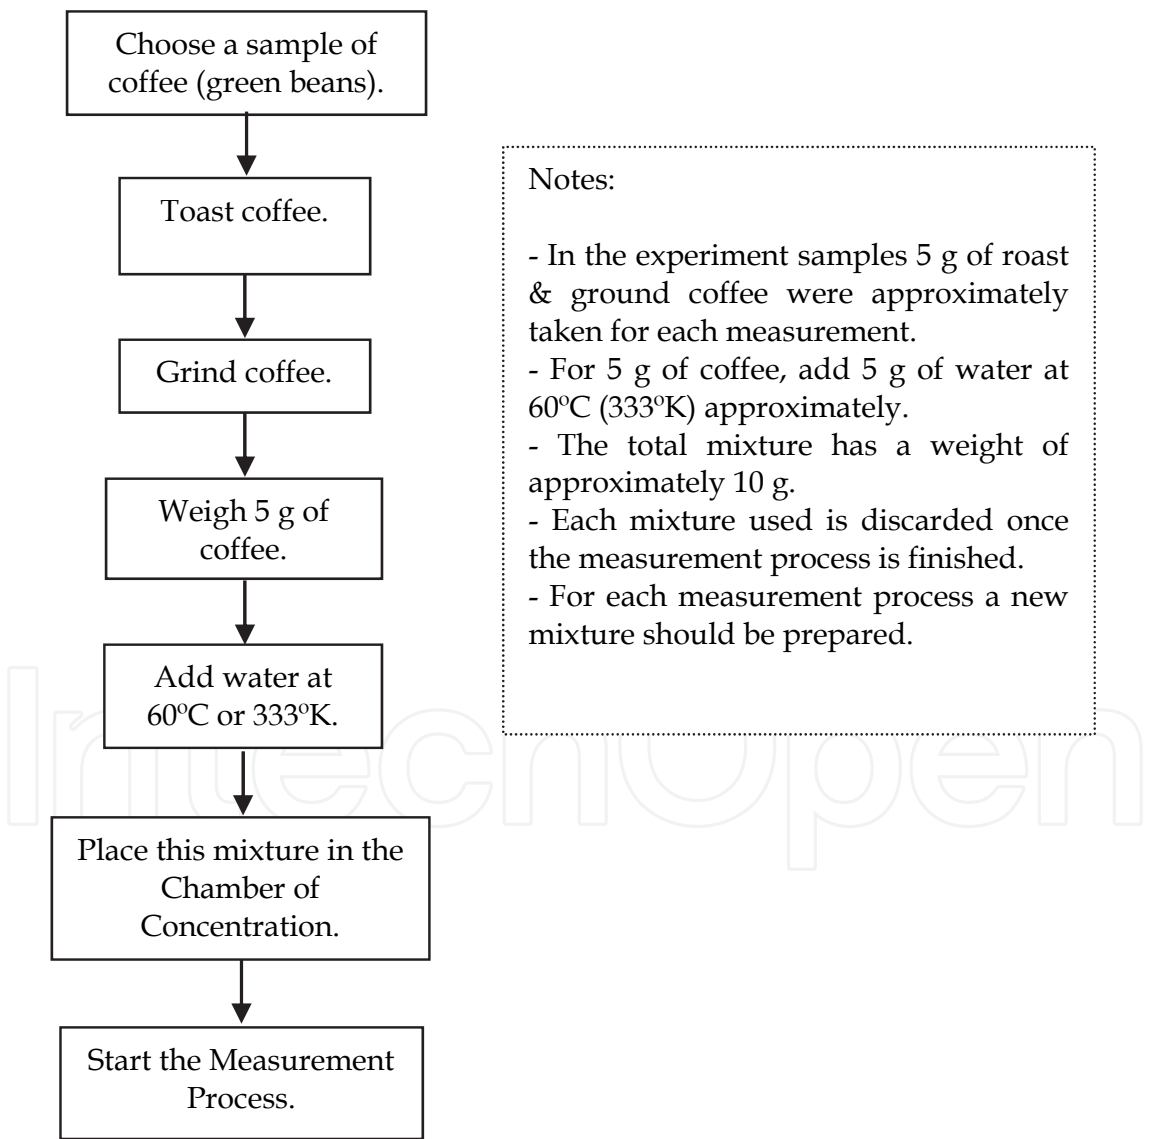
Choose a sample of coffee (green beans).

Toast coffee.

Grind coffee.

Weigh 5 g of coffee.

Add water at 60ºC or 333ºK.

Place this mixture in the Chamber of Concentration.

Start the Measurement Process.

Notes:

- In the experiment samples 5 g of roast & ground coffee were approximately taken for each measurement.
- For 5 g of coffee, add 5 g of water at 60ºC (333ºK) approximately.
- The total mixture has a weight of approximately 10 g.
- Each mixture used is discarded once the measurement process is finished.
- For each measurement process a new mixture should be prepared.

IntechOpen